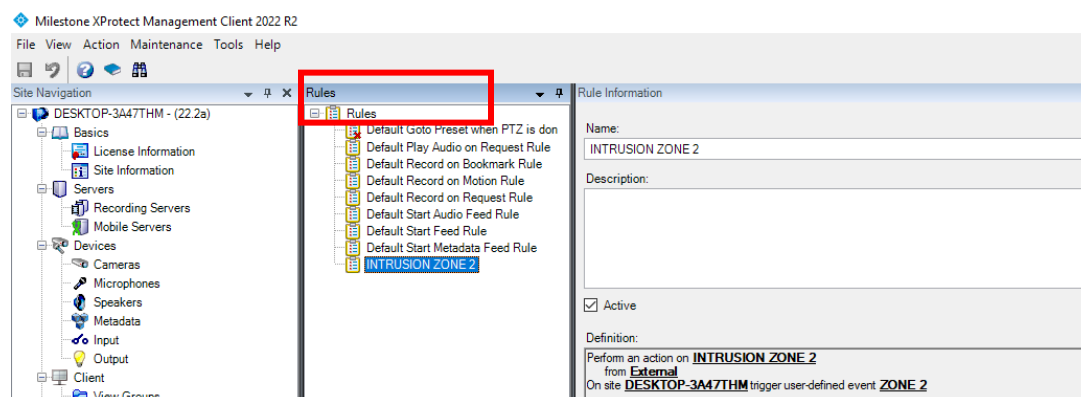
Milestone XProtect Management Client 2022 R2

File View Action Maintenance Tools Help

Site Navigation

DESKTOP-3A47THM - (22.2a)
Basics
License Information
Site Information
Servers
Recording Servers
Mobile Servers
Devices
Cameras
Microphones
Speakers
Metadata
Input
Output
Client
View Groups

Rules

Rules
Default Goto Preset when PTZ is don
Default Play Audio on Request Rule
Default Record on Bookmark Rule
Default Record on Motion Rule
Default Record on Request Rule
Default Start Audio Feed Rule
Default Start Feed Rule
Default Start Metadata Feed Rule
INTRUSION ZONE 2

Rule Information

Name:
INTRUSION ZONE 2

Description:

Active

Definition:
Perform an action on INTRUSION ZONE 2
from External
On site DESKTOP-3A47THM trigger user-defined event ZONE 2